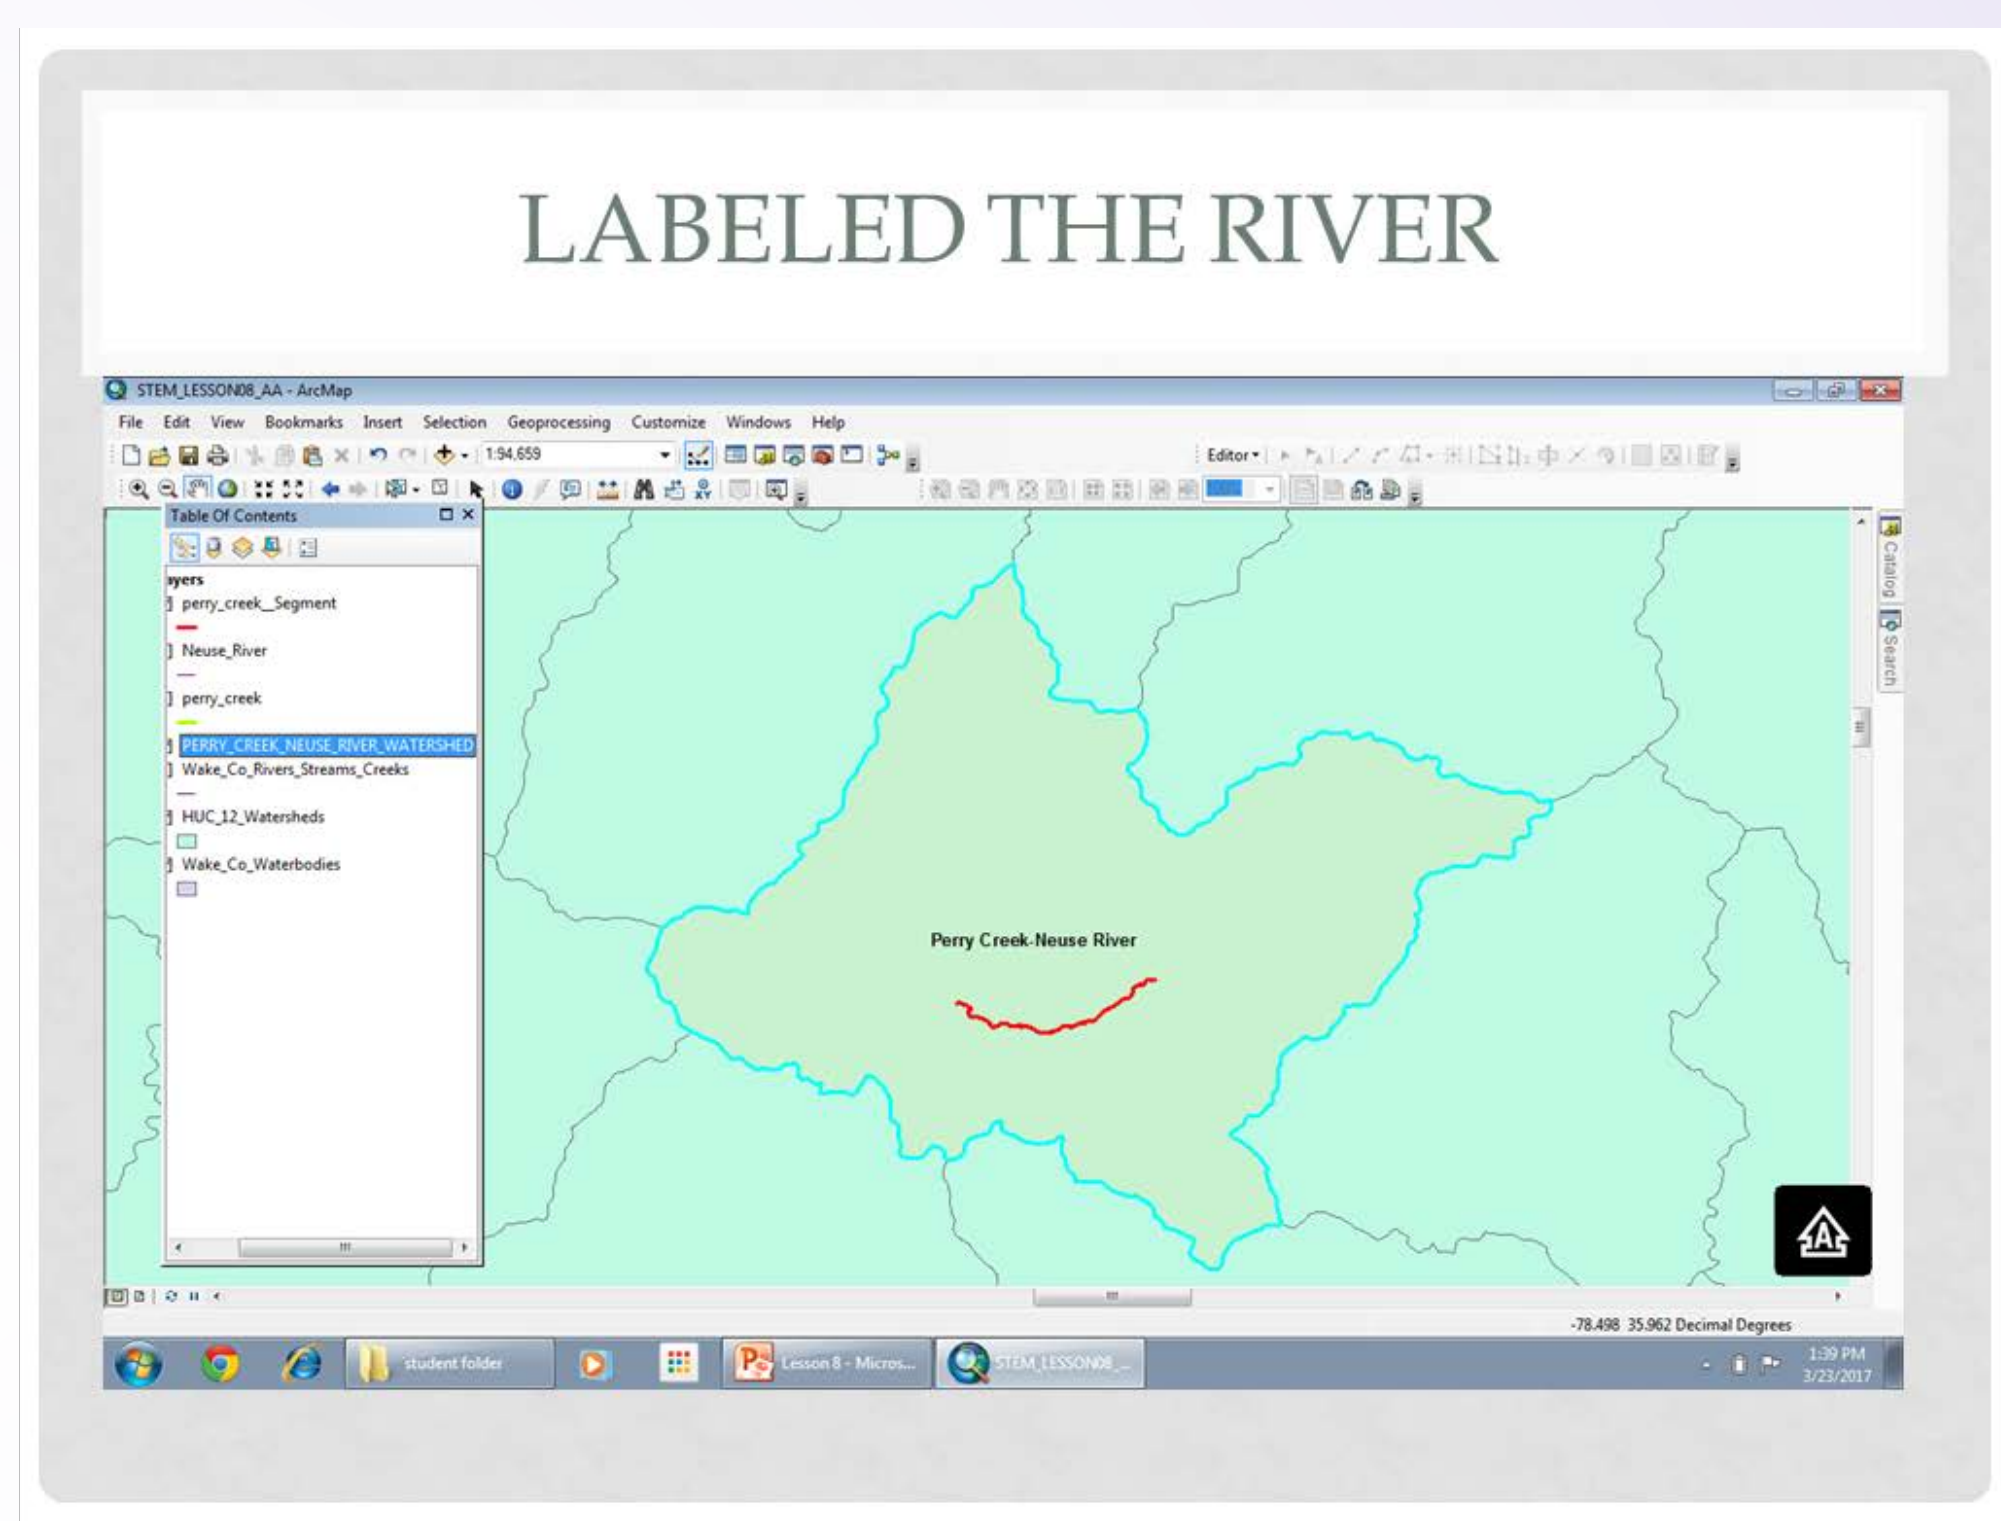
LABELED THE RIVER

STEM_LESSON08_AA - ArcMap

File Edit View Bookmarks Insert Selection Geoprocessing Customize Windows Help

1:94,659

Editor▾

Table Of Contents

ayers
perry_creek_Segment
Neuse_River
perry_creek
PERRY_CREEK_NEUSE_RIVER_WATERSHED
Wake_Co_Rivers_Streams_Creeks
HUC_12_Watersheds
Wake_Co_Waterbodies

Catalog
Search

Perry Creek-Neuse River

-78.498 35.962 Decimal Degrees

student folder
Lesson 8 - Micros...
STEM_LESSON08_...

1:39 PM
3/23/2017